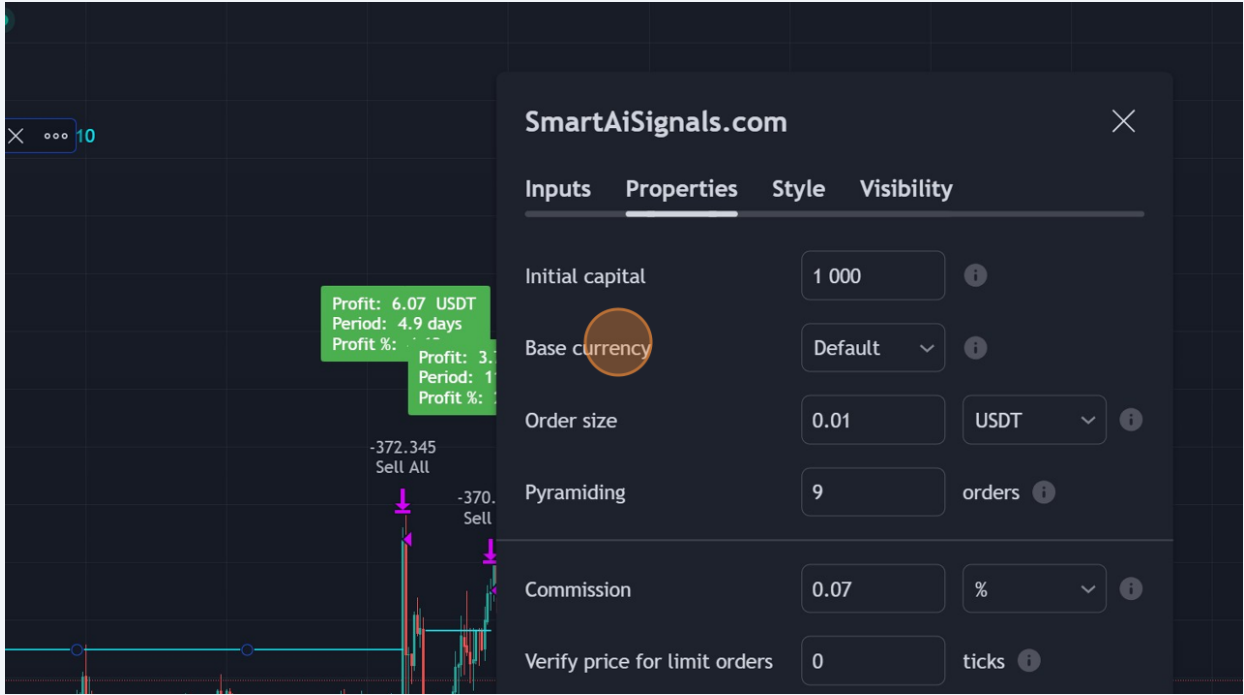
10

Profit: 6.07 USDT
Period: 4.9 days
Profit %: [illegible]

Profit: 3.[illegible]
Period: 1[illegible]
Profit %: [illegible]

-372.345
Sell All

-370.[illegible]
Sell

SmartAiSignals.com

Inputs Properties Style Visibility

Initial capital 1 000

Base currency Default

Order size 0.01 USDT

Pyramiding 9 orders

Commission 0.07 %

Verify price for limit orders 0 ticks